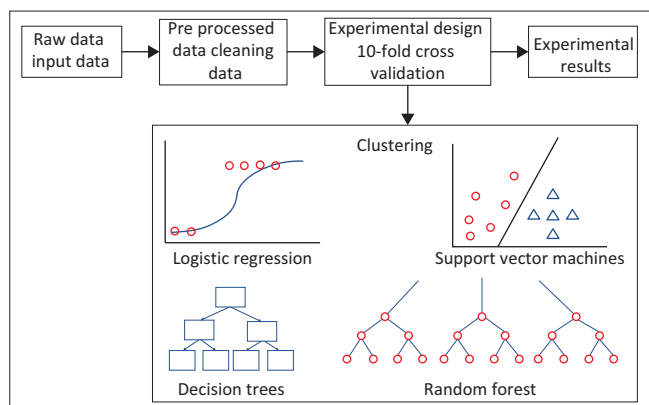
Raw data input data

Pre processed data cleaning data

Experimental design 10-fold cross validation

Experimental results

Clustering

Logistic regression

Support vector machines

Decision trees

Random forest